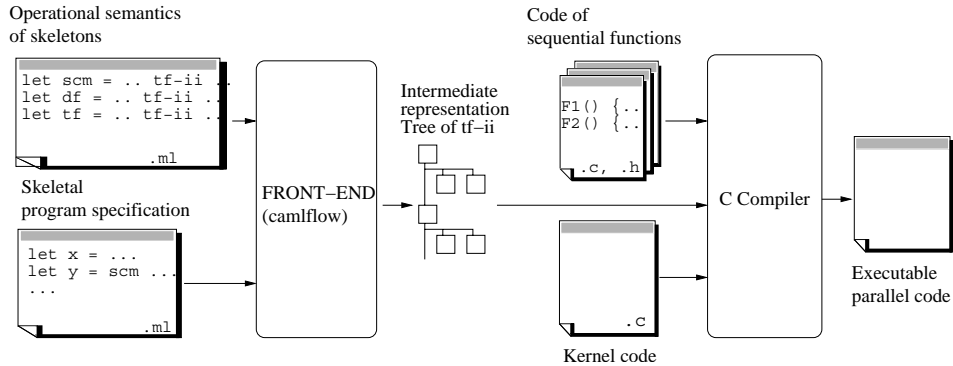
Operational semantics of skeletons

let scm = .. tf-ii ..
let df = .. tf-ii ..
let tf = .. tf-ii ..
.ml

Skeletal program specification

let x = ...
let y = scm ...
...
.ml

FRONT–END (camlflow)

Intermediate representation Tree of tf–ii

Code of sequential functions

F1() {..
F2() {..
.c, .h

.c

Kernel code

C Compiler

Executable parallel code